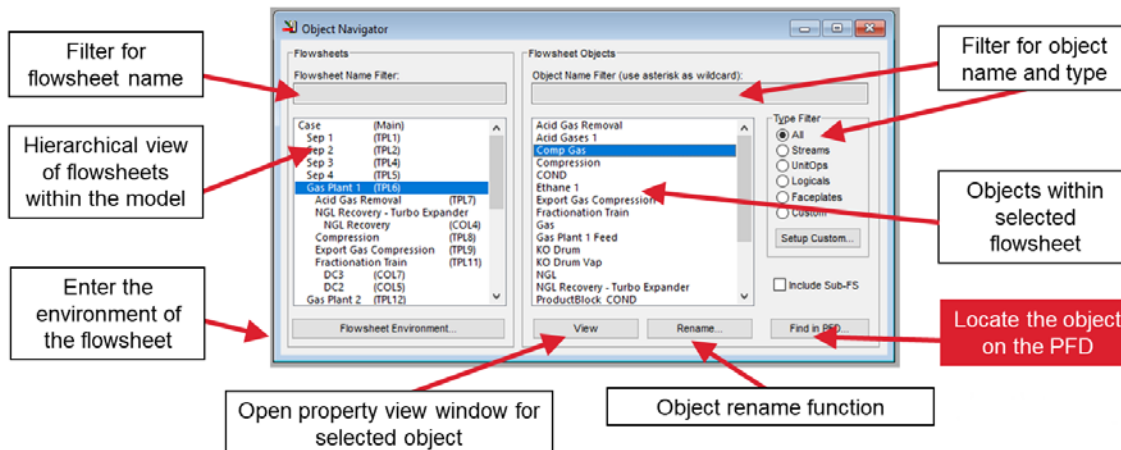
Object Navigator

Flowsheets

Flowsheet Name Filter:

| | |
|---|---|
| Case | (Main) |
| Sep 1 | (TPL1) |
| Sep 2 | (TPL2) |
| Sep 3 | (TPL4) |
| Sep 4 | (TPL5) |
| Gas Plant 1 | (TPL6) |
| Acid Gas Removal | (TPL7) |
| NGL Recovery - Turbo Expander | |
| NGL Recovery | (COL4) |
| Compression | (TPL8) |
| Export Gas Compression | (TPL9) |
| Fractionation Train | (TPL11) |
| DC3 | (COL7) |
| DC2 | (COL5) |
| Gas Plant 2 | (TPL12) |

Flowsheet Environment...

Flowsheet Objects

Object Name Filter (use asterisk as wildcard):

Acid Gas Removal
Acid Gases 1
Comp Gas
Compression
COND
Ethane 1
Export Gas Compression
Fractionation Train
Gas
Gas Plant 1 Feed
KO Drum
KO Drum Vap
NGL
NGL Recovery - Turbo Expander
ProductBlock_COND

Type Filter
All
Streams
UnitOps
Logicals
Faceplates
Custom

Setup Custom...

Include Sub-FS

View

Rename...

Find in PFD...

Filter for flowsheet name

Hierarchical view of flowsheets within the model

Enter the environment of the flowsheet

Filter for object name and type

Objects within selected flowsheet

Locate the object on the PFD

Open property view window for selected object

Object rename function